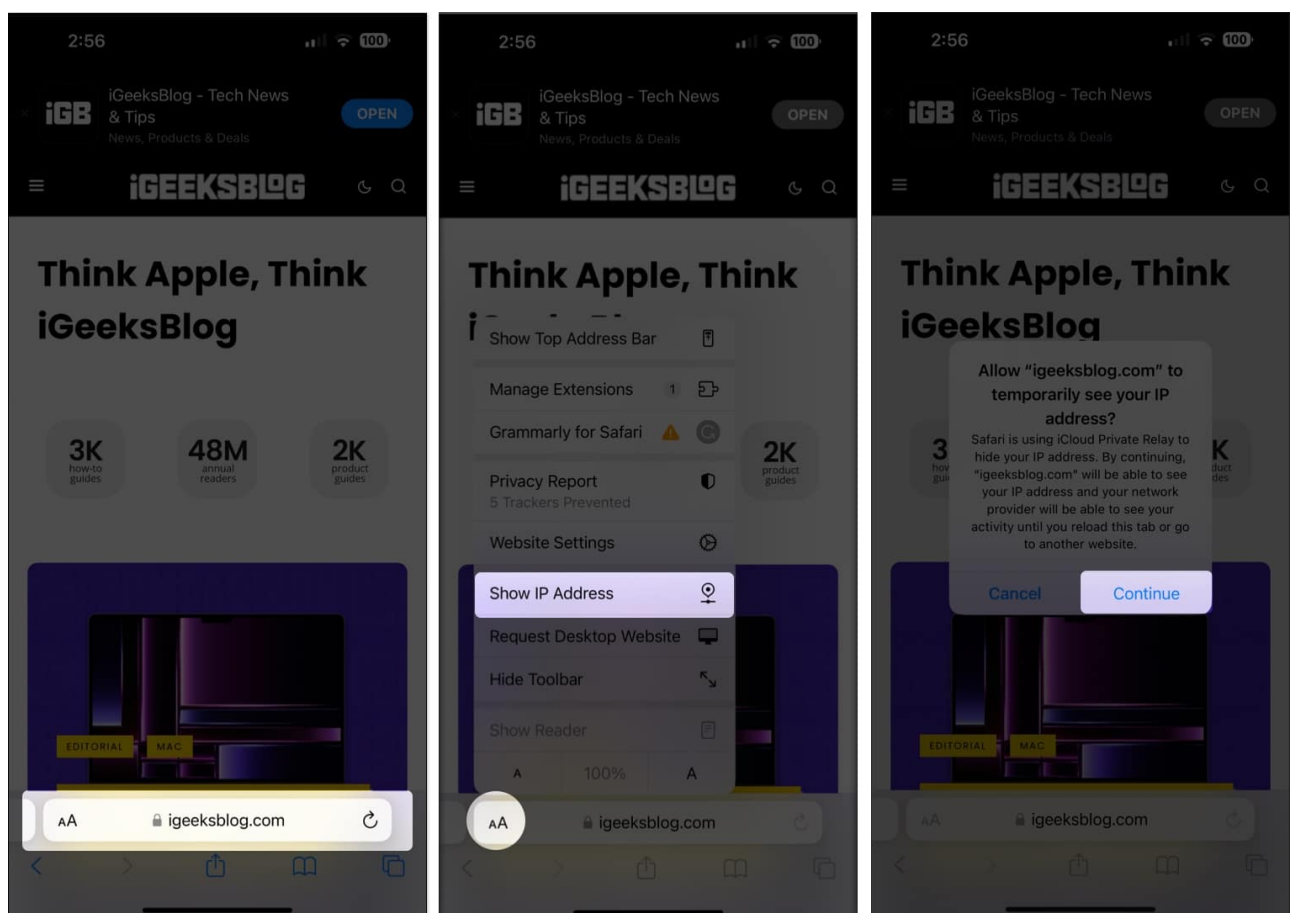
2:56

100

iGB iGeeksBlog - Tech News & Tips
News, Products & Deals

OPEN

iGEEKSBLOG

Think Apple, Think iGeeksBlog

3K how-to guides

48M annual readers

2K product guides

EDITORIAL

MAC

AA igeeksblog.com

2:56

100

iGB iGeeksBlog - Tech News & Tips
News, Products & Deals

OPEN

iGEEKSBLOG

Think Apple, Think

Show Top Address Bar

Manage Extensions 1

Grammarly for Safari

Privacy Report
5 Trackers Prevented

Website Settings

Show IP Address

Request Desktop Website

Hide Toolbar

Show Reader

A 100% A

2K product guides

AA igeeksblog.com

2:56

100

iGB iGeeksBlog - Tech News & Tips
News, Products & Deals

OPEN

iGEEKSBLOG

Think Apple, Think iGeeksBlog

Allow "igeeksblog.com" to temporarily see your IP address?
Safari is using iCloud Private Relay to hide your IP address. By continuing, "igeeksblog.com" will be able to see your IP address and your network provider will be able to see your activity until you reload this tab or go to another website.

Cancel

Continue

EDITORIAL

MAC

AA igeeksblog.com